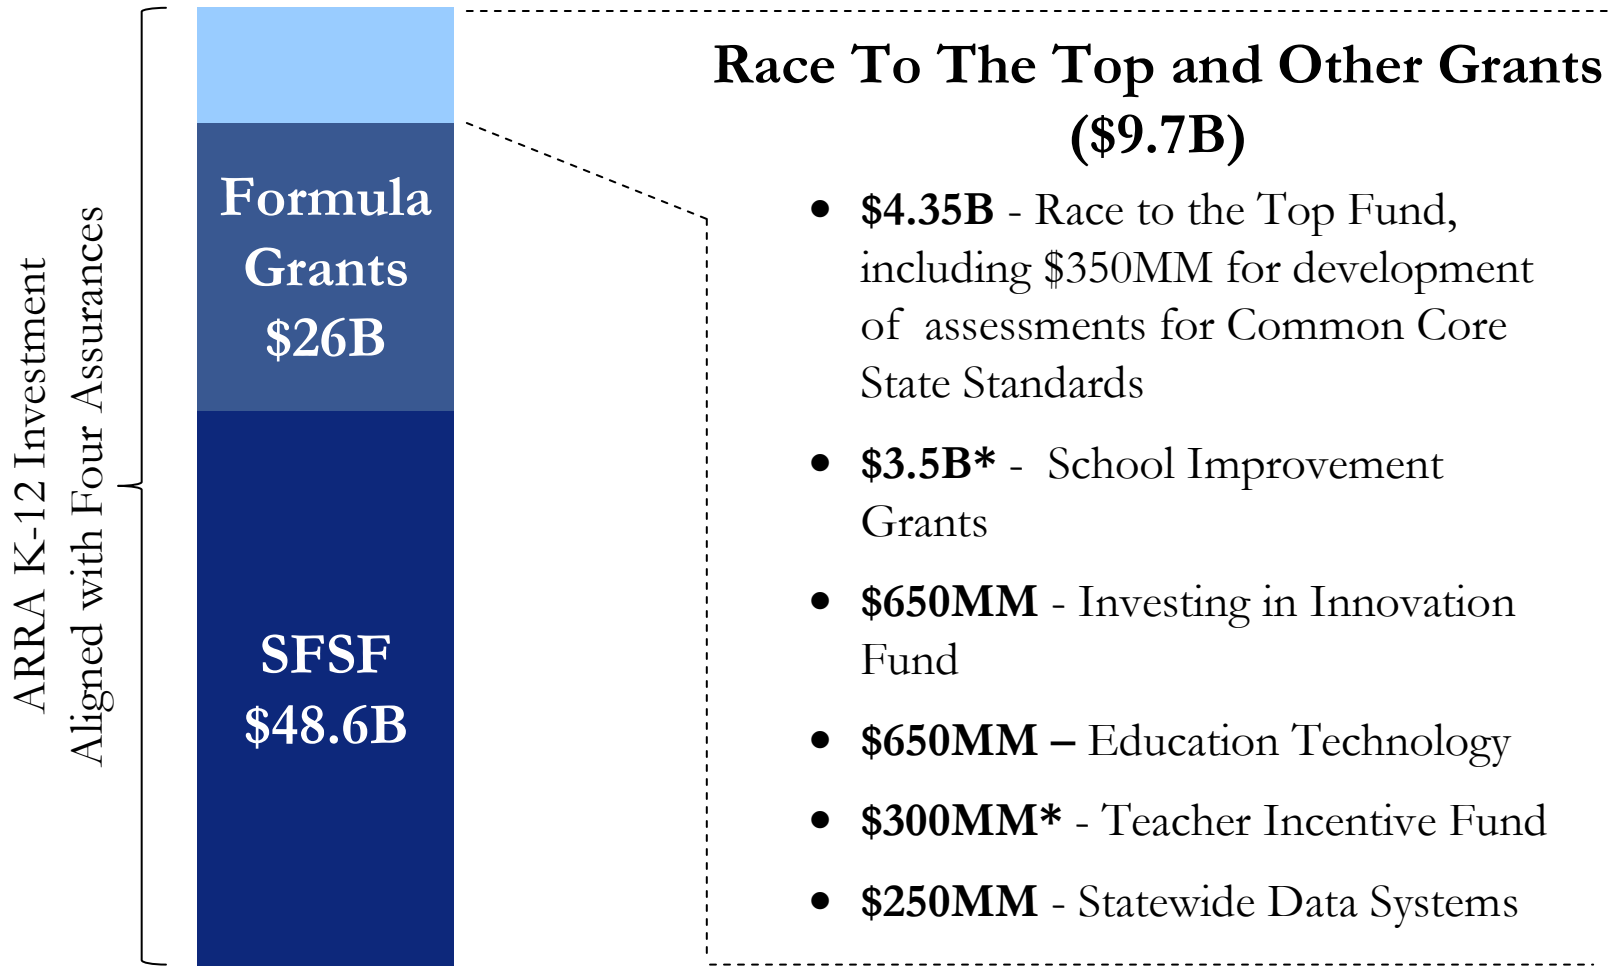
ARRA K-12 Investment
Aligned with Four Assurances

Formula Grants $26B

SFSF $48.6B

Race To The Top and Other Grants ($9.7B)

- **$4.35B** - Race to the Top Fund, including $350MM for development of assessments for Common Core State Standards
- **$3.5B*** - School Improvement Grants
- **$650MM** - Investing in Innovation Fund
- **$650MM –** Education Technology
- **$300MM*** - Teacher Incentive Fund
- **$250MM** - Statewide Data Systems